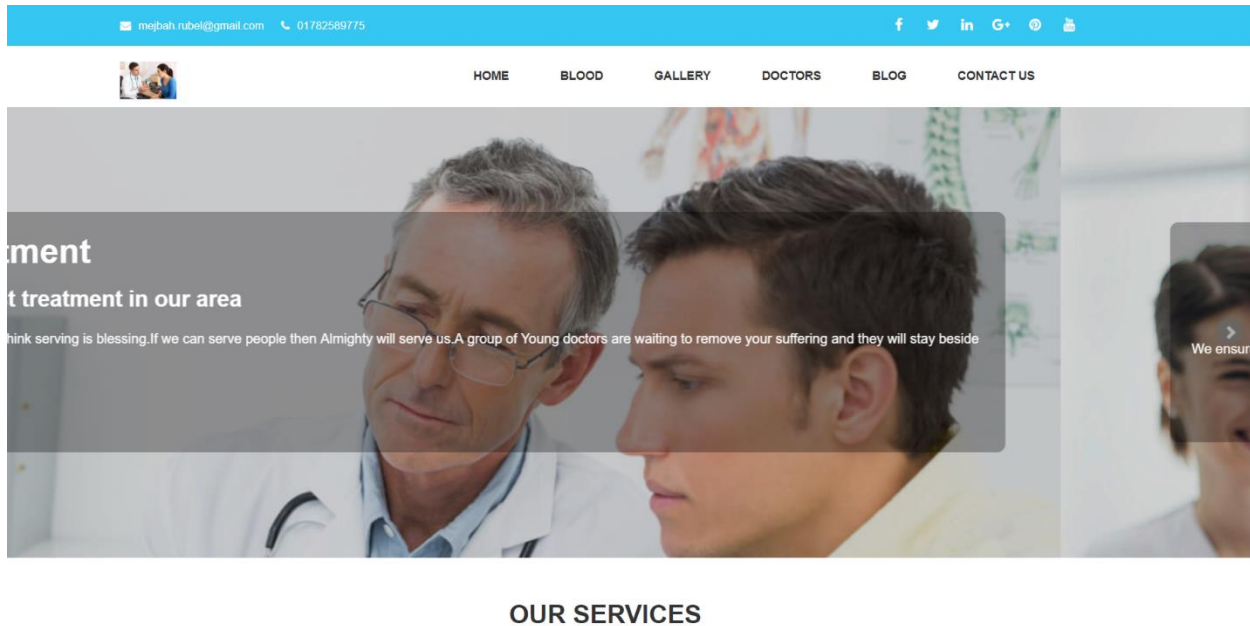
mejbah.rubel@gmail.com 01782589775

HOME BLOOD GALLERY DOCTORS BLOG CONTACT US

tment

t treatment in our area

hink serving is blessing.If we can serve people then Almighty will serve us.A group of Young doctors are waiting to remove your suffering and they will stay beside

We ensur

OUR SERVICES